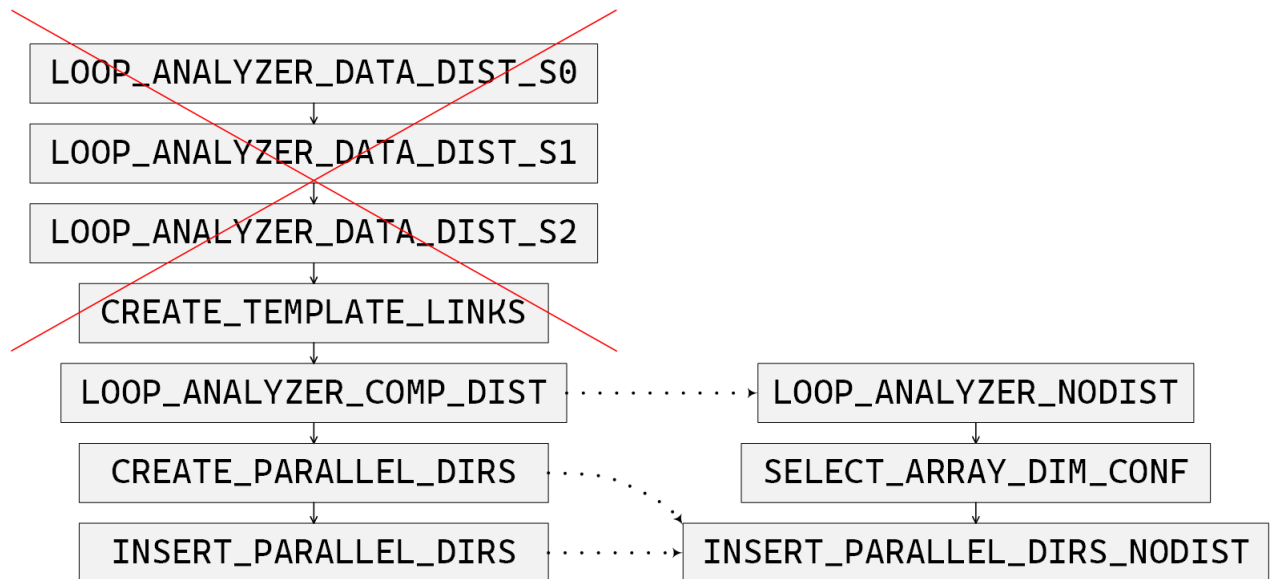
LOOP_ANALYZER_DATA_DIST_S0

LOOP_ANALYZER_DATA_DIST_S1

LOOP_ANALYZER_DATA_DIST_S2

CREATE_TEMPLATE_LINKS

LOOP_ANALYZER_COMP_DIST

LOOP_ANALYZER_NODIST

CREATE_PARALLEL_DIRS

SELECT_ARRAY_DIM_CONF

INSERT_PARALLEL_DIRS

INSERT_PARALLEL_DIRS_NODIST